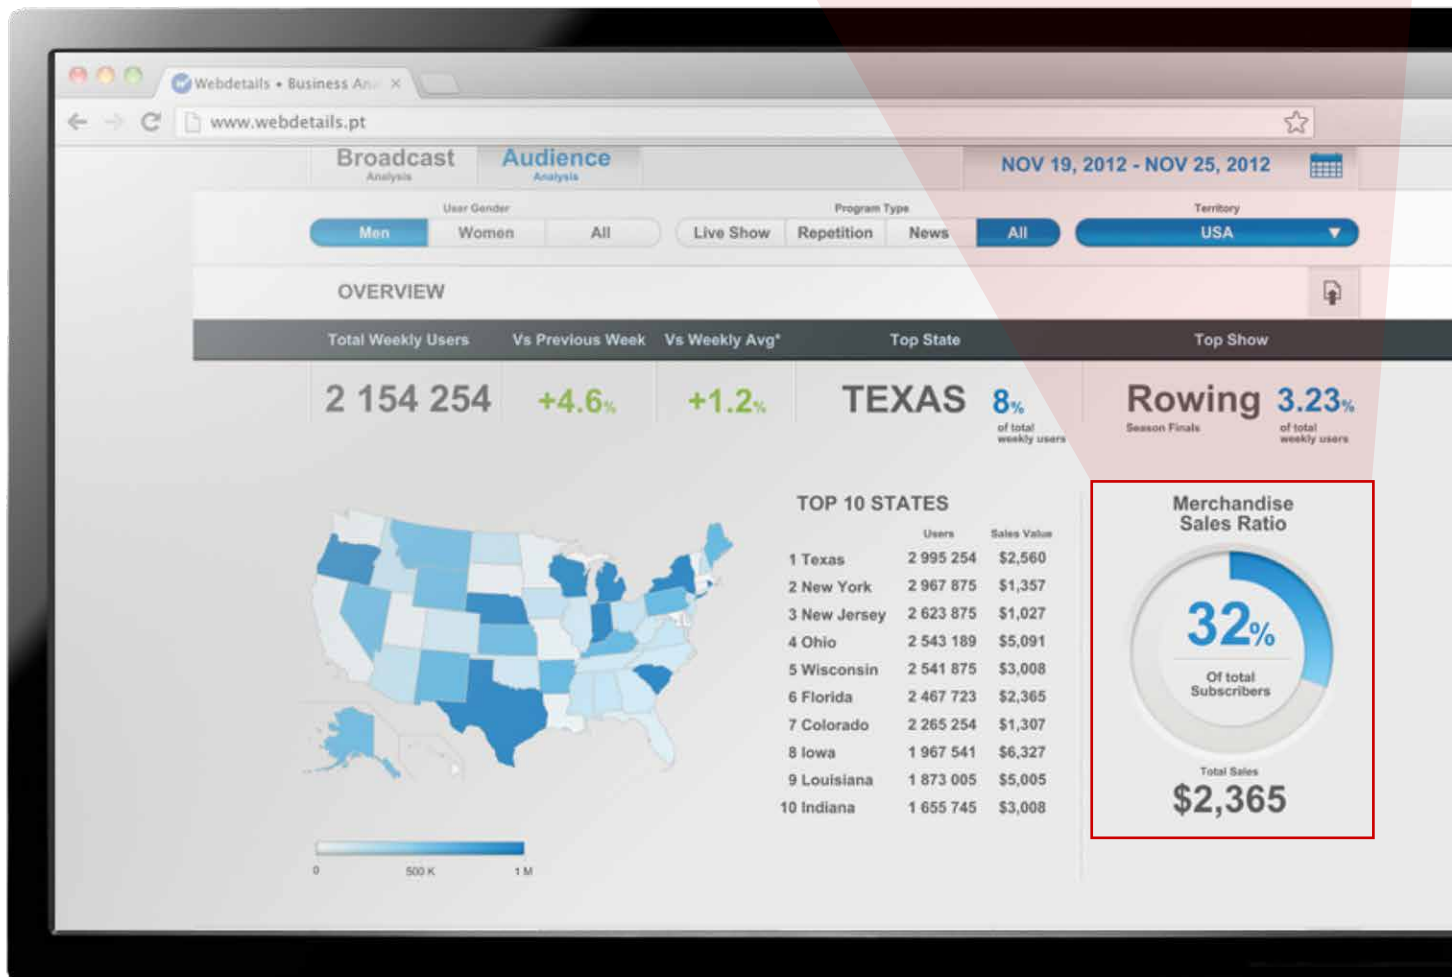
Webdetails • Business An
www.webdetails.pt

Broadcast
Analysis
Audience
Analysis

NOV 19, 2012 - NOV 25, 2012

User Gender
Men | Women | All

Program Type
Live Show | Repetition | News | All

Territory
USA

OVERVIEW

| Total Weekly Users | Vs Previous Week | Vs Weekly Avg* | Top State | Top Show |
|---|---|---|---|---|
| 2 154 254 | +4.6% | +1.2% | TEXAS 8% of total weekly users | Rowing Season Finals 3.23% of total weekly users |

TOP 10 STATES

| | Users | Sales Value |
|---|---|---|
| 1 Texas | 2 995 254 | $2,560 |
| 2 New York | 2 967 875 | $1,357 |
| 3 New Jersey | 2 623 875 | $1,027 |
| 4 Ohio | 2 543 189 | $5,091 |
| 5 Wisconsin | 2 541 875 | $3,008 |
| 6 Florida | 2 467 723 | $2,365 |
| 7 Colorado | 2 265 254 | $1,307 |
| 8 Iowa | 1 967 541 | $6,327 |
| 9 Louisiana | 1 873 005 | $5,005 |
| 10 Indiana | 1 655 745 | $3,008 |

0
500 K
1 M

Merchandise Sales Ratio
32%
Of total Subscribers
Total Sales
$2,365